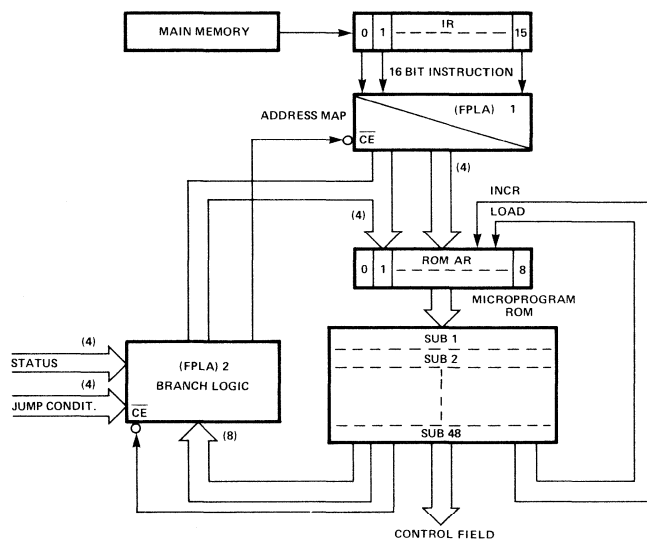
MAIN MEMORY

0 1 IR 15

16 BIT INSTRUCTION

ADDRESS MAP

(FPLA) 1

$\overline{CE}$

(4)

INCR

LOAD

(4)

0 1 ROM AR 8

MICROPROGRAM ROM

SUB 1

SUB 2

SUB 48

(4)

STATUS

(4)

JUMP CONDIT.

(FPLA) 2

BRANCH LOGIC

$\overline{CE}$

(8)

CONTROL FIELD